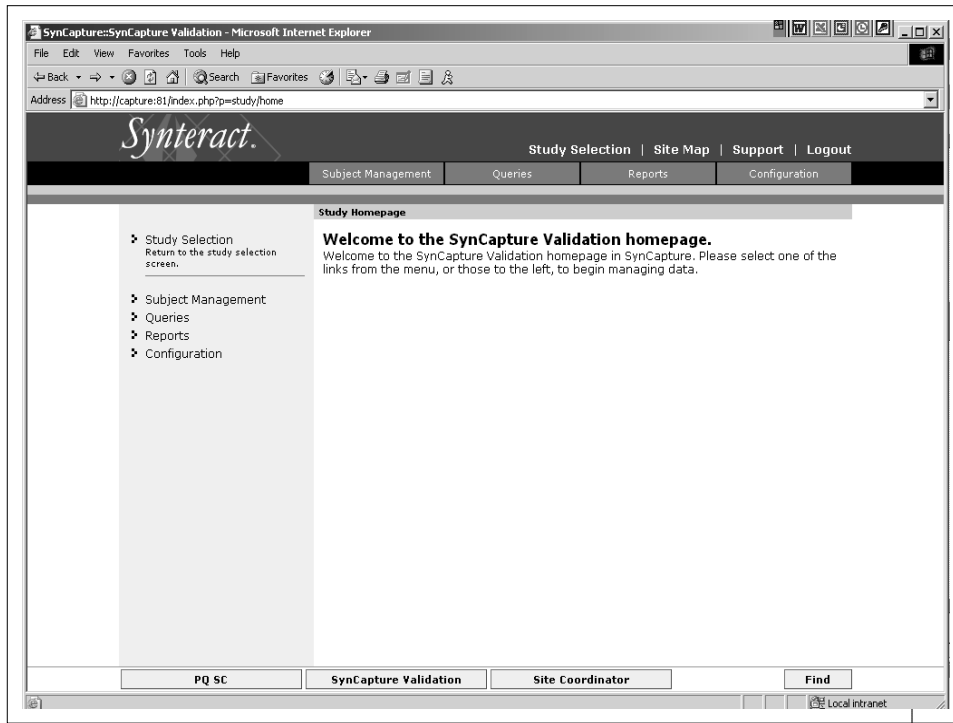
SynCapture::SynCapture Validation - Microsoft Internet Explorer

File Edit View Favorites Tools Help

Back Search Favorites

Address http://capture:81/index.php?p=study/home

Synteract.

Study Selection | Site Map | Support | Logout

Subject Management Queries Reports Configuration

Study Homepage

Study Selection
Return to the study selection screen.

Subject Management
Queries
Reports
Configuration

Welcome to the SynCapture Validation homepage.

Welcome to the SynCapture Validation homepage in SynCapture. Please select one of the links from the menu, or those to the left, to begin managing data.

PQ SC | SynCapture Validation | Site Coordinator | Find

Local intranet